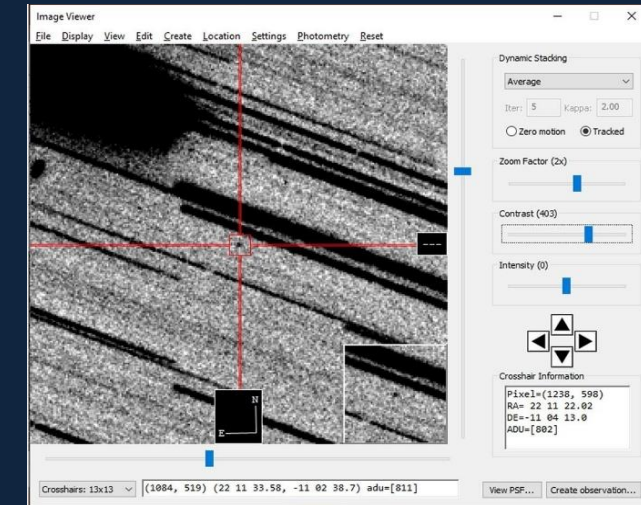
Image Viewer

File Display View Edit Create Location Settings Photometry Reset

Dynamic Stacking

Average

Iter: 5 Kappa: 2.00

Zero motion Tracked

Zoom Factor (2x)

Contrast (403)

Intensity (0)

---

N

E

Crosshair Information

Pixel=(1238, 598)
RA= 22 11 22.02
DE=-11 04 13.0
ADU=[802]

Crosshairs: 13x13

(1084, 519) (22 11 33.58, -11 02 38.7) adu=[811]

View PSF...

Create observation...